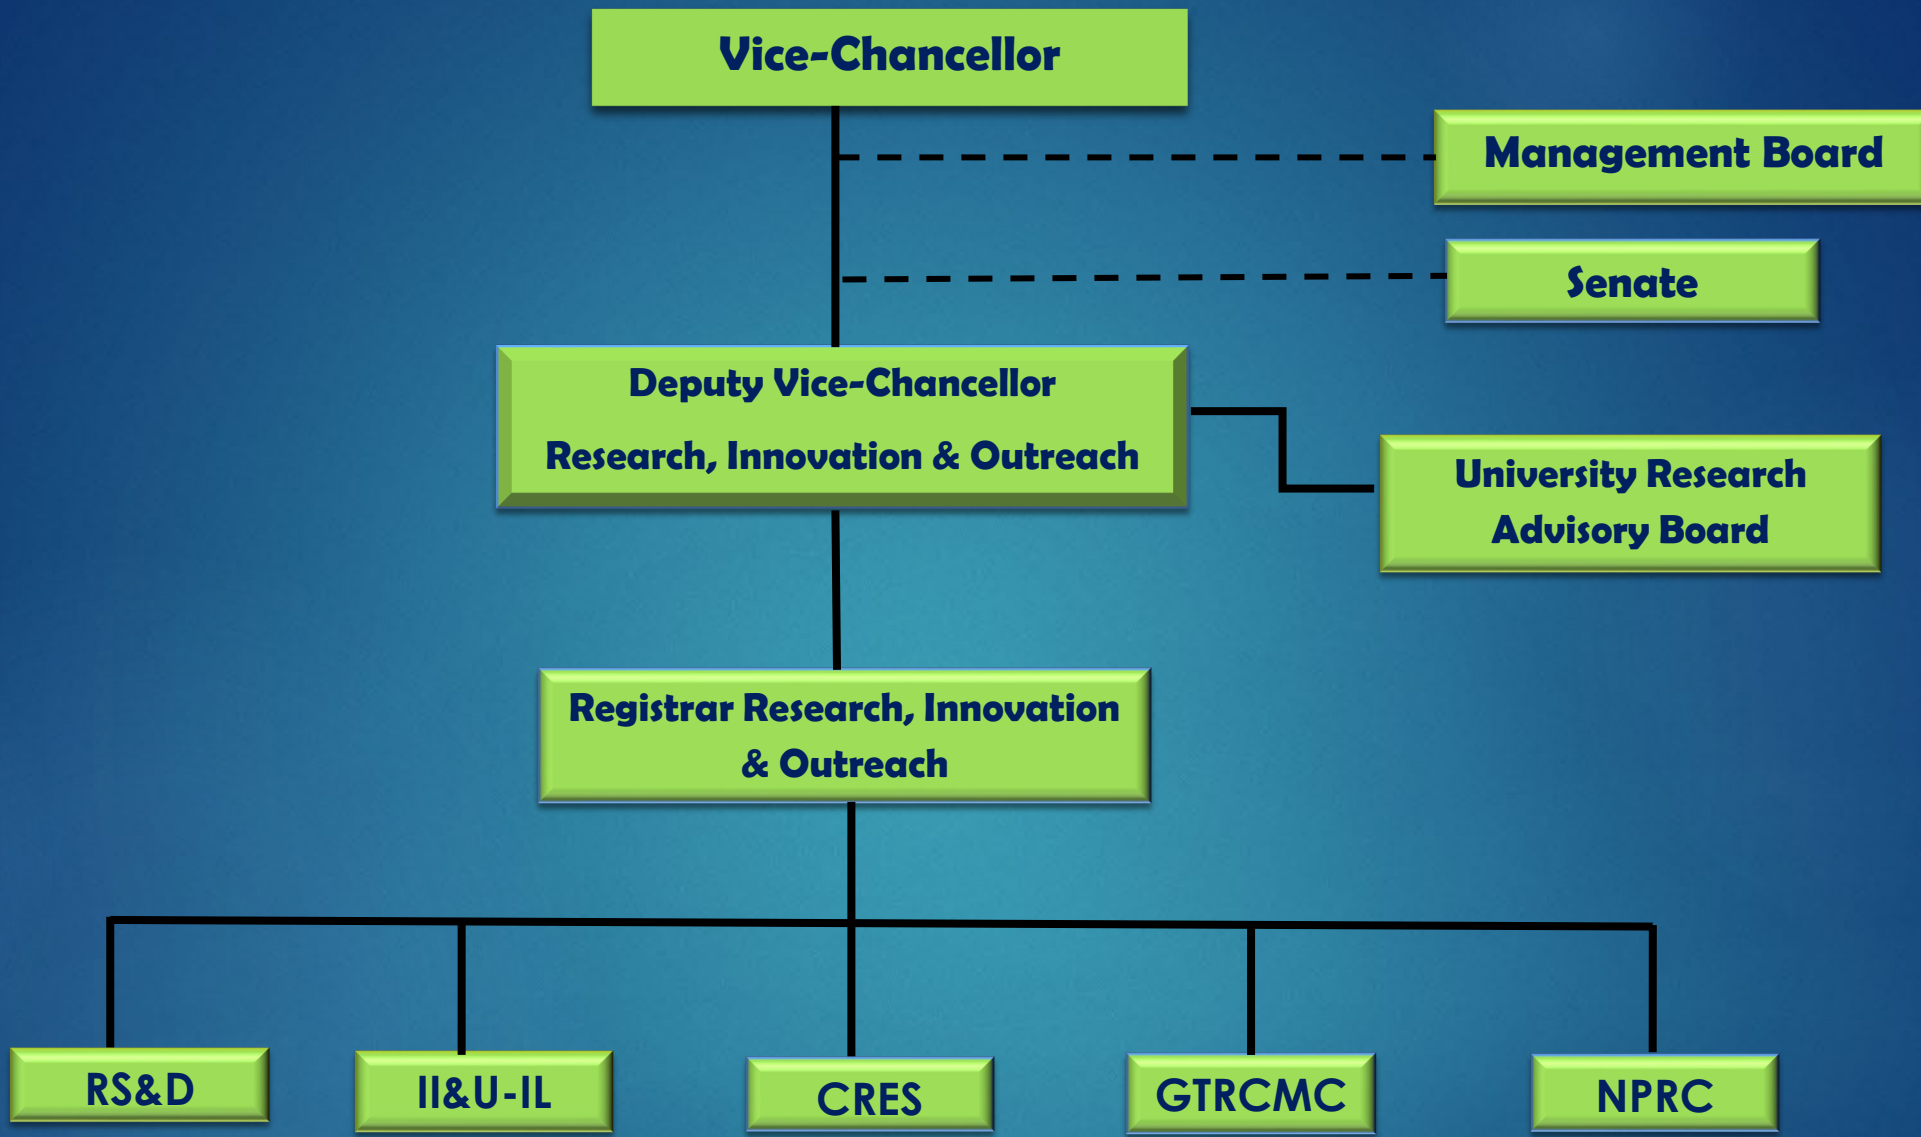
Vice-Chancellor

Management Board

Senate

Deputy Vice-Chancellor

Research, Innovation & Outreach

University Research Advisory Board

Registrar Research, Innovation & Outreach

RS&D

II&U-IL

CRES

GTRCMC

NPRC